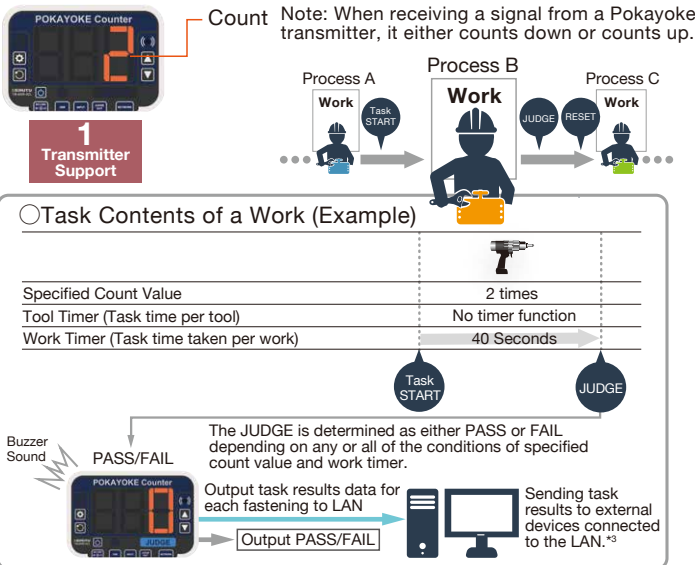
POKAYOKE Counter

Count

Note: When receiving a signal from a Pokayoke transmitter, it either counts down or counts up.

1
Transmitter Support

Process A
Work

Task START

Process B
Work

JUDGE

RESET

Process C
Work

◯Task Contents of a Work (Example)

| | |
|---|---|
| Specified Count Value | 2 times |
| Tool Timer (Task time per tool) | No timer function |
| Work Timer (Task time taken per work) | 40 Seconds |

Task START

JUDGE

The JUDGE is determined as either PASS or FAIL depending on any or all of the conditions of specified count value and work timer.

Buzzer Sound

PASS/FAIL

POKAYOKE Counter

JUDGE

Output task results data for each fastening to LAN

Output PASS/FAIL

Sending task results to external devices connected to the LAN.*3